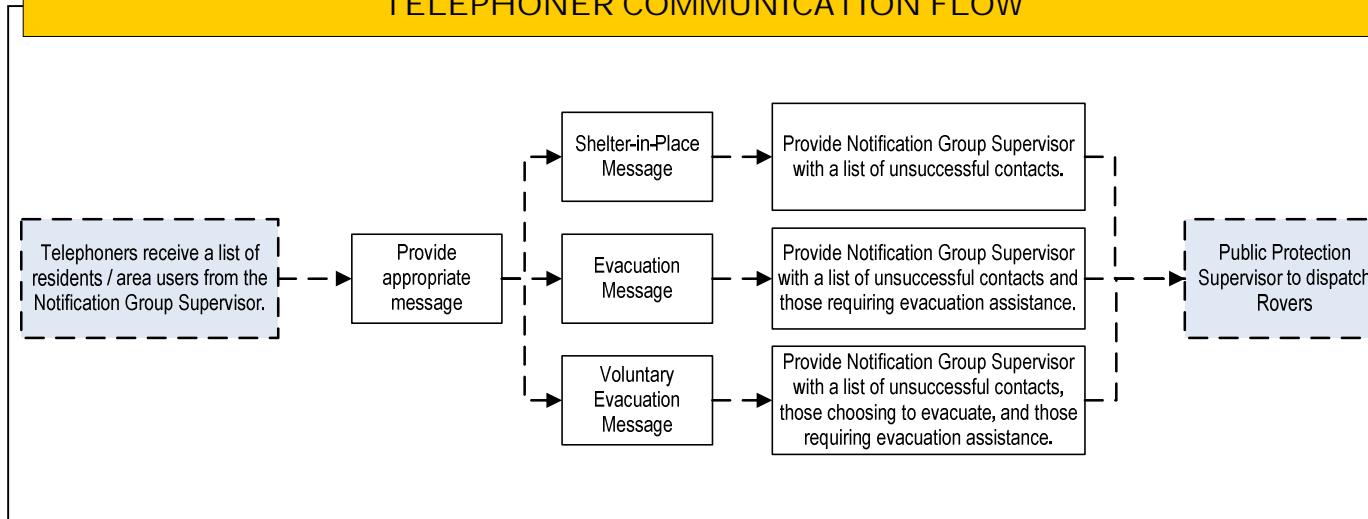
TELEPHONER COMMUNICATION FLOW

Telephoners receive a list of residents / area users from the Notification Group Supervisor.

Provide appropriate message

Shelter-in-Place Message

Provide Notification Group Supervisor with a list of unsuccessful contacts.

Evacuation Message

Provide Notification Group Supervisor with a list of unsuccessful contacts and those requiring evacuation assistance.

Voluntary Evacuation Message

Provide Notification Group Supervisor with a list of unsuccessful contacts, those choosing to evacuate, and those requiring evacuation assistance.

Public Protection Supervisor to dispatch Rovers